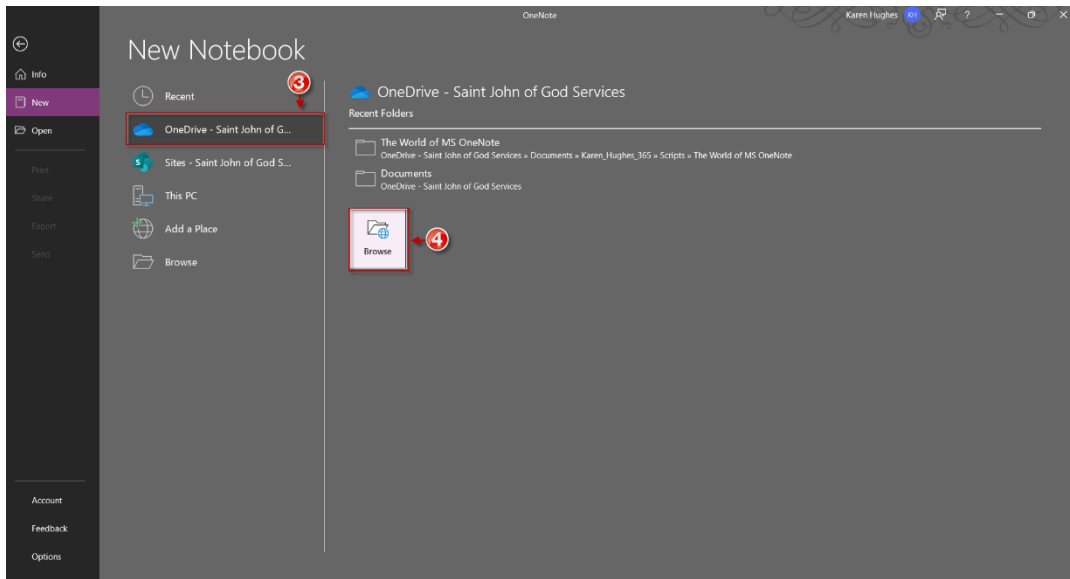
OneNote

Karen Hughes KH ? — ×

Info

New

Open

Print

Share

Export

Send

Account

Feedback

Options

New Notebook

Recent

3

OneDrive - Saint John of G...

Sites - Saint John of God S...

This PC

Add a Place

Browse

OneDrive - Saint John of God Services

Recent Folders

The World of MS OneNote
OneDrive - Saint John of God Services » Documents » Karen_Hughes_365 » Scripts » The World of MS OneNote

Documents
OneDrive - Saint John of God Services

Browse

4